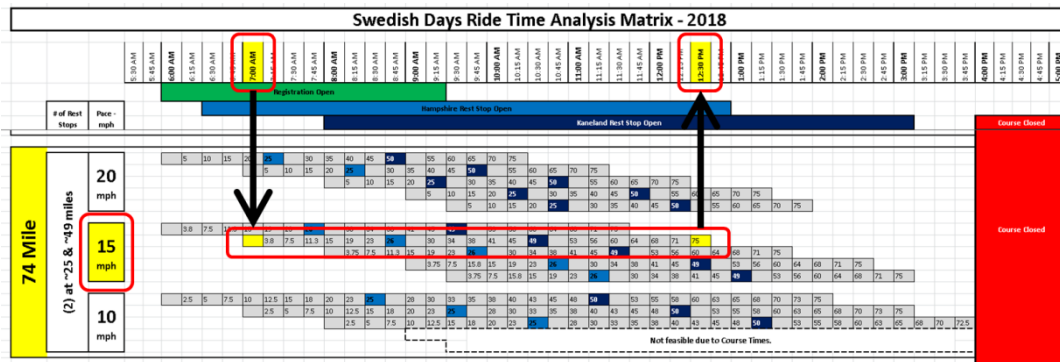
Swedish Days Ride Time Analysis Matrix - 2018

5:30 AM
5:45 AM
6:00 AM
6:15 AM
6:30 AM
6:45 AM
7:00 AM
7:15 AM
7:30 AM
7:45 AM
8:00 AM
8:15 AM
8:30 AM
8:45 AM
9:00 AM
9:15 AM
9:30 AM
9:45 AM
10:00 AM
10:15 AM
10:30 AM
10:45 AM
11:00 AM
11:15 AM
11:30 AM
11:45 AM
12:00 PM
12:15 PM
12:30 PM
12:45 PM
1:00 PM
1:15 PM
1:30 PM
1:45 PM
2:00 PM
2:15 PM
2:30 PM
2:45 PM
3:00 PM
3:15 PM
3:30 PM
3:45 PM
4:00 PM
4:15 PM
4:30 PM
4:45 PM
5:00 PM

Registration Open
Hampshire Rest Stop Open
Kaneland Rest Stop Open
Course Closed

# of Rest Stops
Pace - mph

74 Mile
(2) at ~25 & ~49 miles

20 mph
5 10 15 20 25 30 35 40 45 50 55 60 65 70 75
5 10 15 20 25 30 35 40 45 50 55 60 65 70 75
5 10 15 20 25 30 35 40 45 50 55 60 65 70 75
5 10 15 20 25 30 35 40 45 50 55 60 65 70 75
5 10 15 20 25 30 35 40 45 50 55 60 65 70 75

15 mph
3.8 7.5 11.3 15 19 23 26 30 34 38 41 45 49 53 56 60 64 68 71 75
3.8 7.5 11.3 15 19 23 26 30 34 38 41 45 49 53 56 60 64 68 71 75
3.75 7.5 11.3 15 19 23 26 30 34 38 41 45 49 53 56 60 64 68 71 75
3.75 7.5 15.8 15 19 23 26 30 34 38 41 45 49 53 56 60 64 68 71 75
3.75 7.5 15.8 15 19 23 26 30 34 38 41 45 49 53 56 60 64 68 71 75

10 mph
2.5 5 7.5 10 12.5 15 18 20 23 25 28 30 33 35 38 40 43 45 48 50 53 55 58 60 63 65 68 70 73 75
2.5 5 7.5 10 12.5 15 18 20 23 25 28 30 33 35 38 40 43 45 48 50 53 55 58 60 63 65 68 70 73 75
2.5 5 7.5 10 12.5 15 18 20 23 25 28 30 33 35 38 40 43 45 48 50 53 55 58 60 63 65 68 70 72.5

Not feasible due to Course Times.